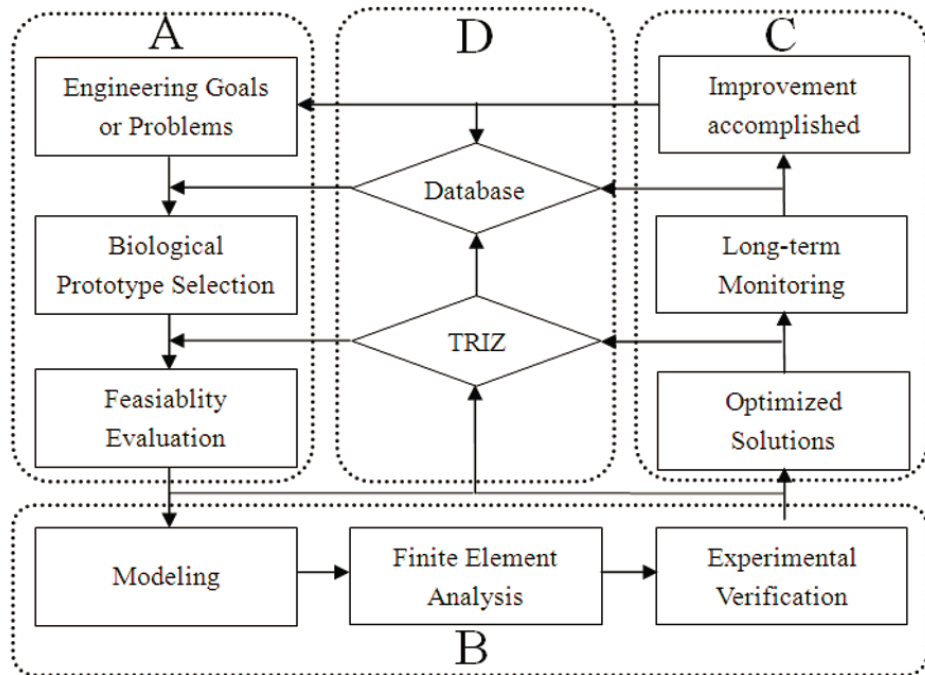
A

Engineering Goals or Problems

Biological Prototype Selection

Feasiablity Evaluation

D

Database

TRIZ

C

Improvement accomplished

Long-term Monitoring

Optimized Solutions

Modeling

Finite Element Analysis

Experimental Verification

B